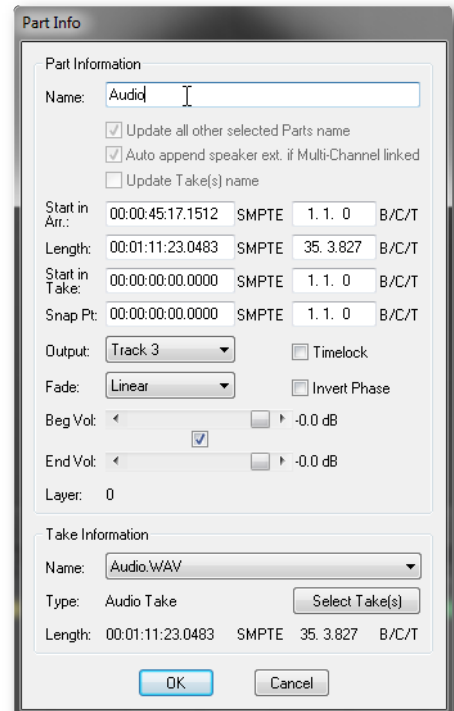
Part Info

Part Information

Name: Audio

Update all other selected Parts name

Auto append speaker ext. if Multi-Channel linked

Update Take(s) name

Start in Arr.: 00:00:45:17.1512 SMPTE 1. 1. 0 B/C/T

Length: 00:01:11:23.0483 SMPTE 35. 3.827 B/C/T

Start in Take: 00:00:00:00.0000 SMPTE 1. 1. 0 B/C/T

Snap Pt: 00:00:00:00.0000 SMPTE 1. 1. 0 B/C/T

Output: Track 3

Timelock

Fade: Linear

Invert Phase

Beg Vol: -0.0 dB

End Vol: -0.0 dB

Layer: 0

Take Information

Name: Audio.WAV

Type: Audio Take

Select Take(s)

Length: 00:01:11:23.0483 SMPTE 35. 3.827 B/C/T

OK

Cancel